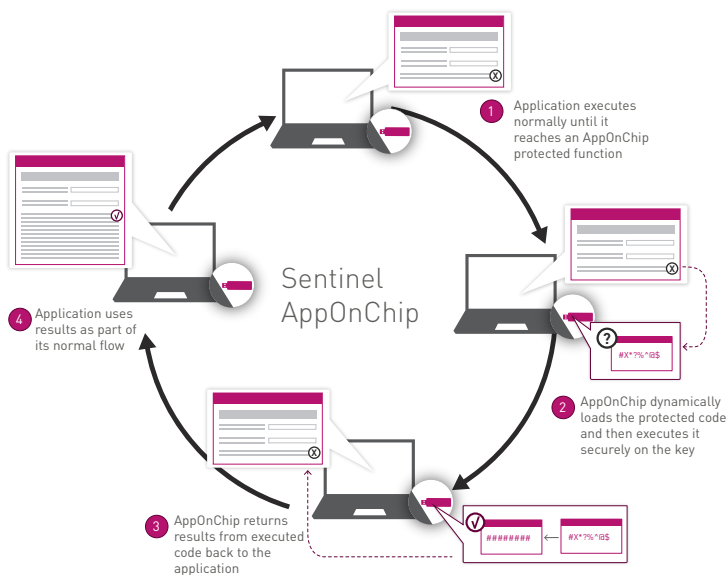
Sentinel AppOnChip

1 Application executes normally until it reaches an AppOnChip protected function

#X*?%^@$

2 AppOnChip dynamically loads the protected code and then executes it securely on the key

########

#X*?%^@$

3 AppOnChip returns results from executed code back to the application

4 Application uses results as part of its normal flow